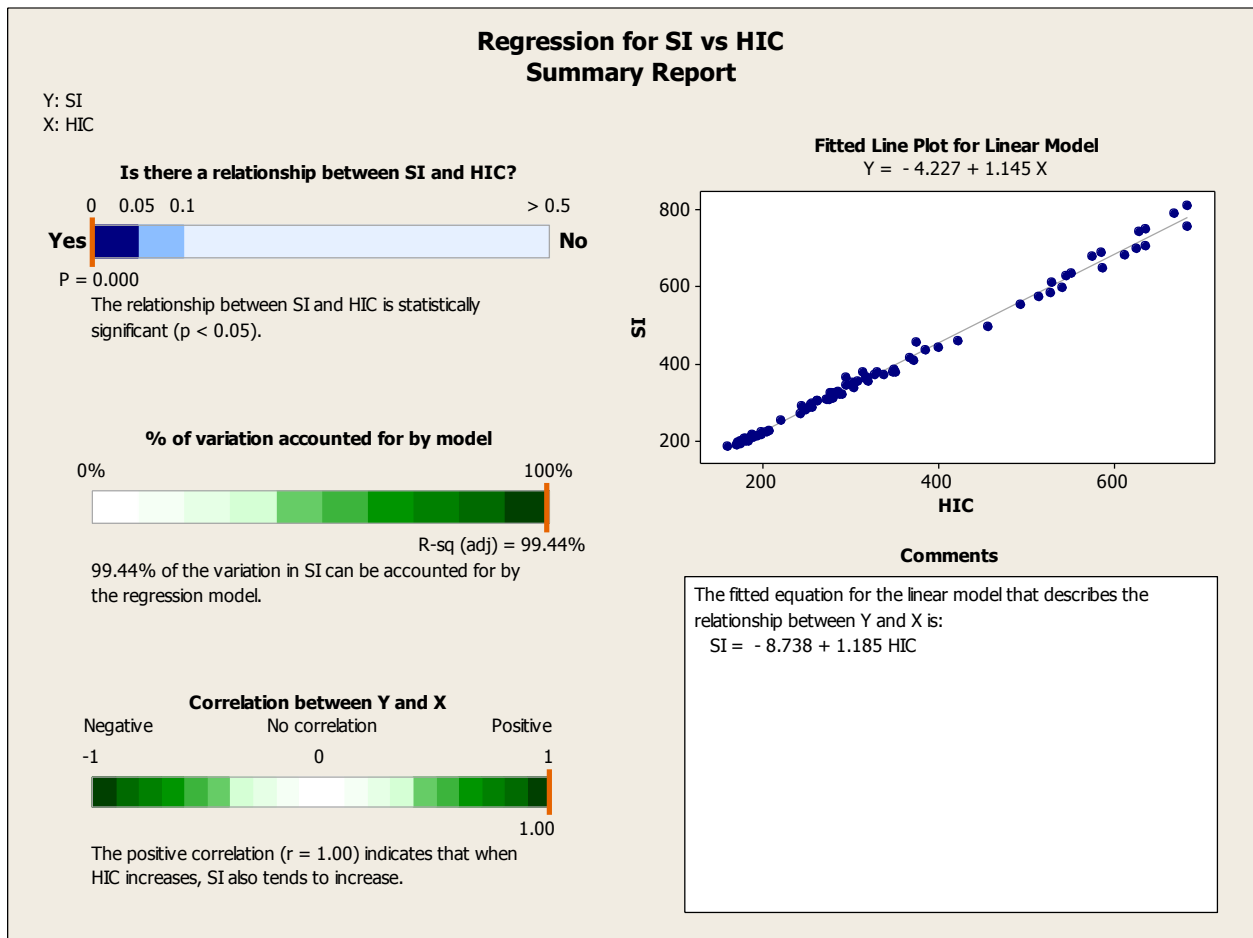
Regression for SI vs HIC
Summary Report

Y: SI
X: HIC

Is there a relationship between SI and HIC?

0 0.05 0.1 > 0.5

Yes No

P = 0.000

The relationship between SI and HIC is statistically significant (p < 0.05).

% of variation accounted for by model

0% 100%

R-sq (adj) = 99.44%

99.44% of the variation in SI can be accounted for by the regression model.

Correlation between Y and X

Negative No correlation Positive

-1 0 1

1.00

The positive correlation (r = 1.00) indicates that when HIC increases, SI also tends to increase.

Fitted Line Plot for Linear Model
Y = - 4.227 + 1.145 X

800
600
400
200

SI

200 400 600

HIC

Comments

The fitted equation for the linear model that describes the relationship between Y and X is:
SI = - 8.738 + 1.185 HIC